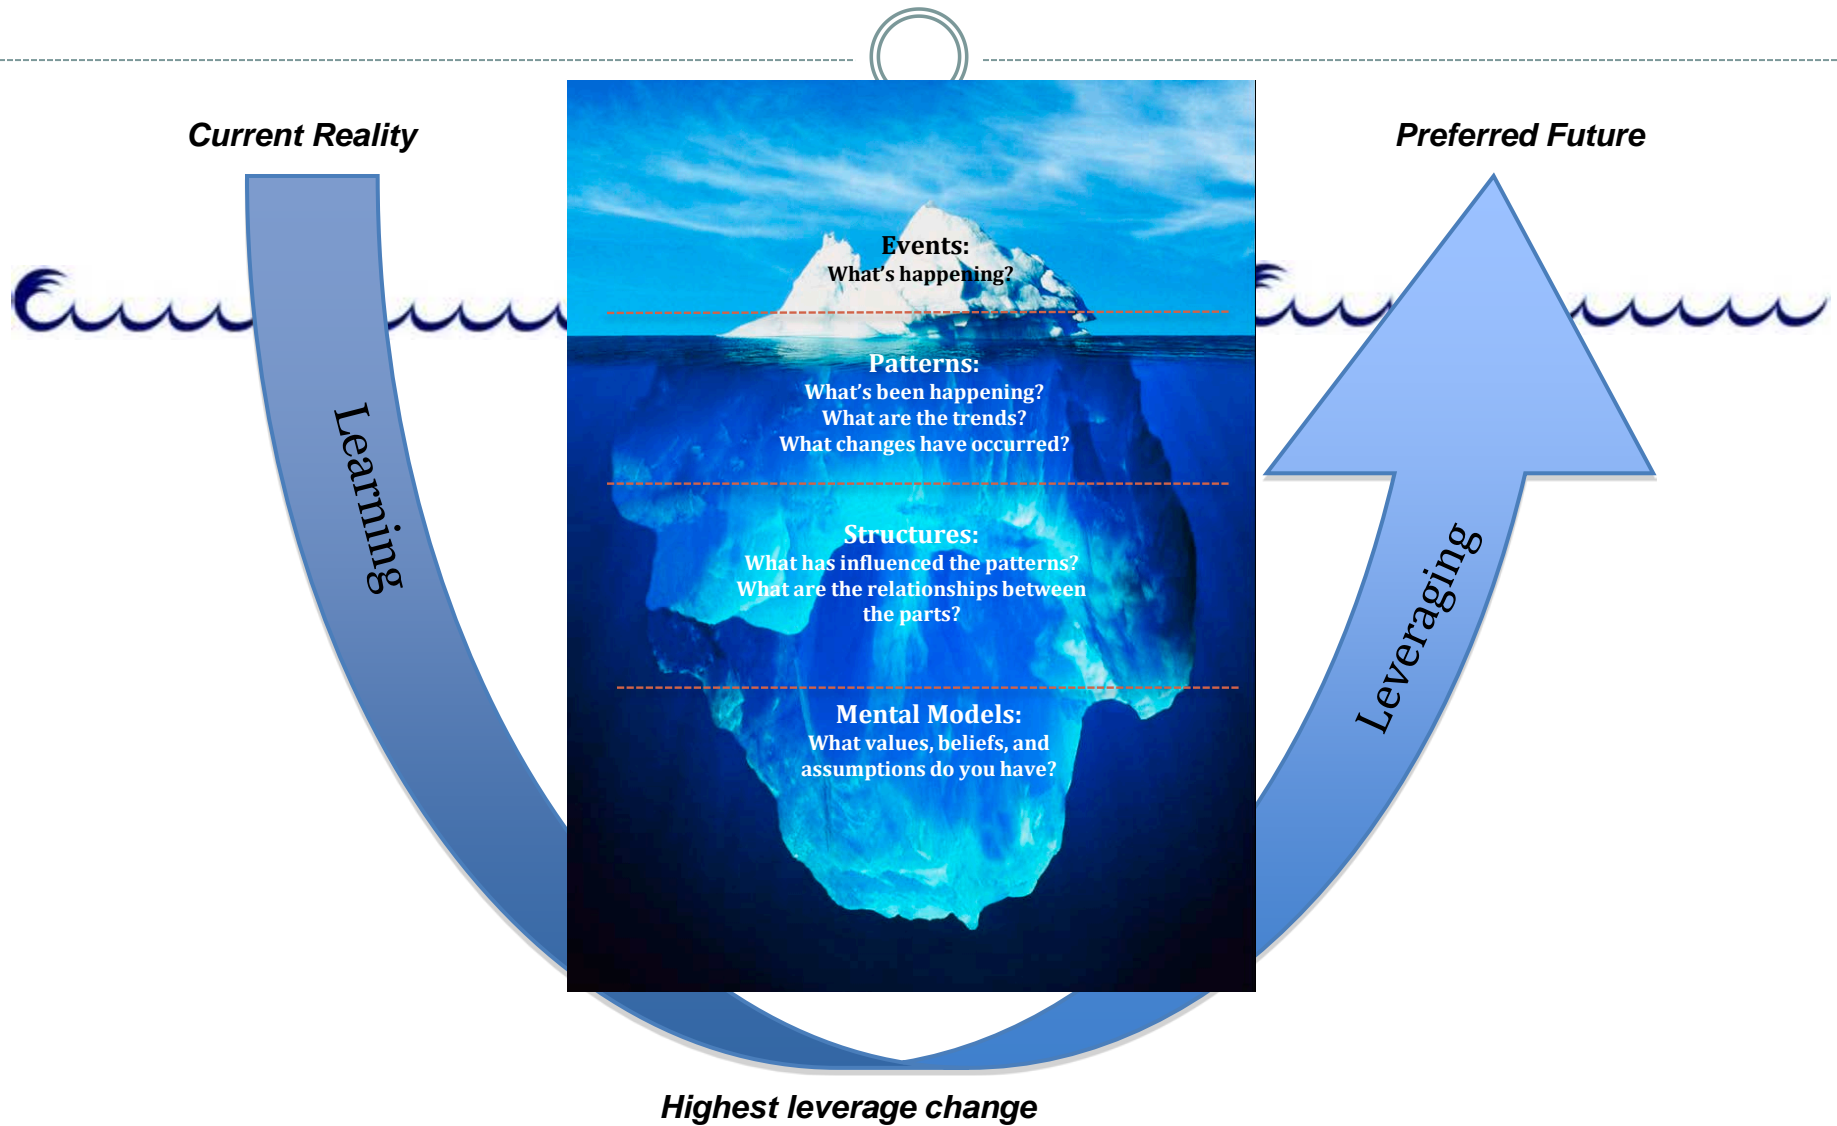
Current Reality

Preferred Future

Learning

Events:
What's happening?

Patterns:
What's been happening?
What are the trends?
What changes have occurred?

Structures:
What has influenced the patterns?
What are the relationships between the parts?

Mental Models:
What values, beliefs, and assumptions do you have?

Leveraging

Highest leverage change